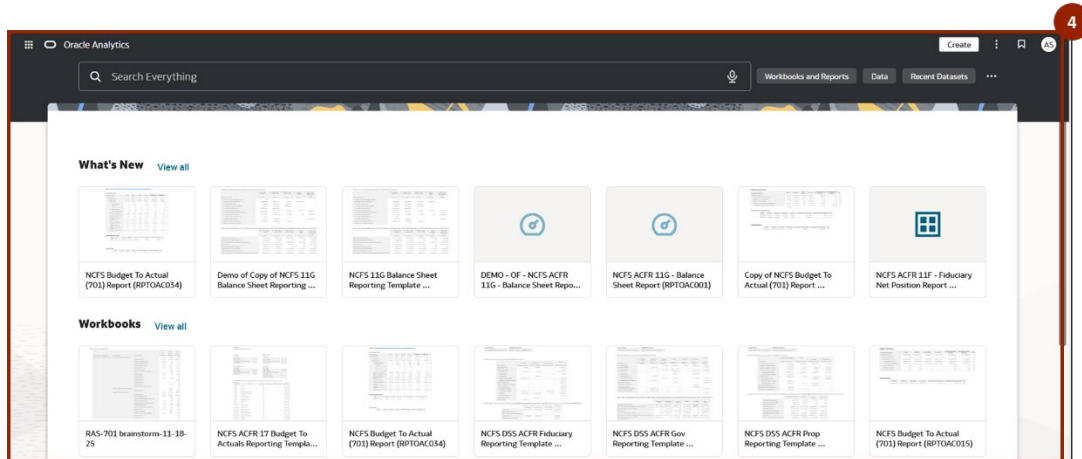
4

Oracle Analytics

Create

AS

Search Everything

Workbooks and Reports

Data

Recent Datasets

What's New View all

NCFS Budget To Actual (701) Report (RPTOAC034)

Demo of Copy of NCFS 11G Balance Sheet Reporting ...

NCFS 11G Balance Sheet Reporting Template ...

DEMO - OF - NCFS ACFR 11G - Balance Sheet Repo...

NCFS ACFR 11G - Balance Sheet Report (RPTOAC001)

Copy of NCFS Budget To Actual (701) Report ...

NCFS ACFR 11F - Fiduciary Net Position Report ...

Workbooks View all

RAS-701 brainstorm-11-18-25

NCFS ACFR 17 Budget To Actuals Reporting Templa...

NCFS Budget To Actual (701) Report (RPTOAC034)

NCFS DSS ACFR Fiduciary Reporting Template ...

NCFS DSS ACFR Gov Reporting Template ...

NCFS DSS ACFR Prop Reporting Template ...

NCFS Budget To Actual (701) Report (RPTOAC015)